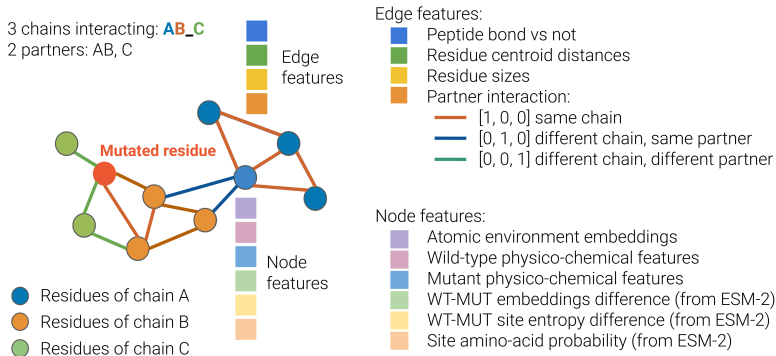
3 chains interacting: AB_C
2 partners: AB, C

Edge features

Mutated residue

Node features

Residues of chain A
Residues of chain B
Residues of chain C

Edge features:
Peptide bond vs not
Residue centroid distances
Residue sizes
Partner interaction:
[1, 0, 0] same chain
[0, 1, 0] different chain, same partner
[0, 0, 1] different chain, different partner

Node features:
Atomic environment embeddings
Wild-type physico-chemical features
Mutant physico-chemical features
WT-MUT embeddings difference (from ESM-2)
WT-MUT site entropy difference (from ESM-2)
Site amino-acid probability (from ESM-2)